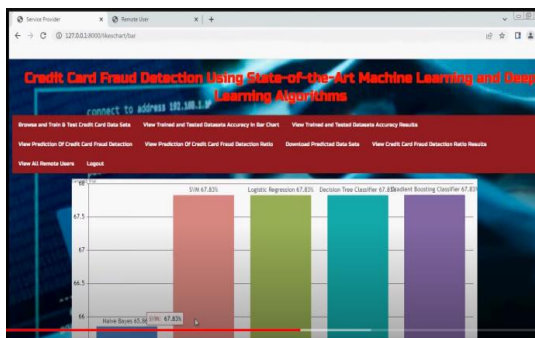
Service Provider × Remote User × +

127.0.0.1:8000/likeschart/bar

Credit Card Fraud Detection Using State-of-the-Art Machine Learning and Deep Learning Algorithms

connect to address 192.168.1.1

Browse and Train & Test Credit Card Data Sets View Trained and Tested Datasets Accuracy in Bar Chart View Trained and Tested Datasets Accuracy Results

View Prediction Of Credit Card Fraud Detection View Prediction Of Credit Card Fraud Detection Ratio Download Predicted Data Sets View Credit Card Fraud Detection Ratio Results

View All Remote Users Logout

68

67.5

67

66.5

66

SVM 67.83%

Logistic Regression 67.83%

Decision Tree Classifier 67.83%

Gradient Boosting Classifier 67.83%

Naive Bayes 65.9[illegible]

SVM: 67.83%